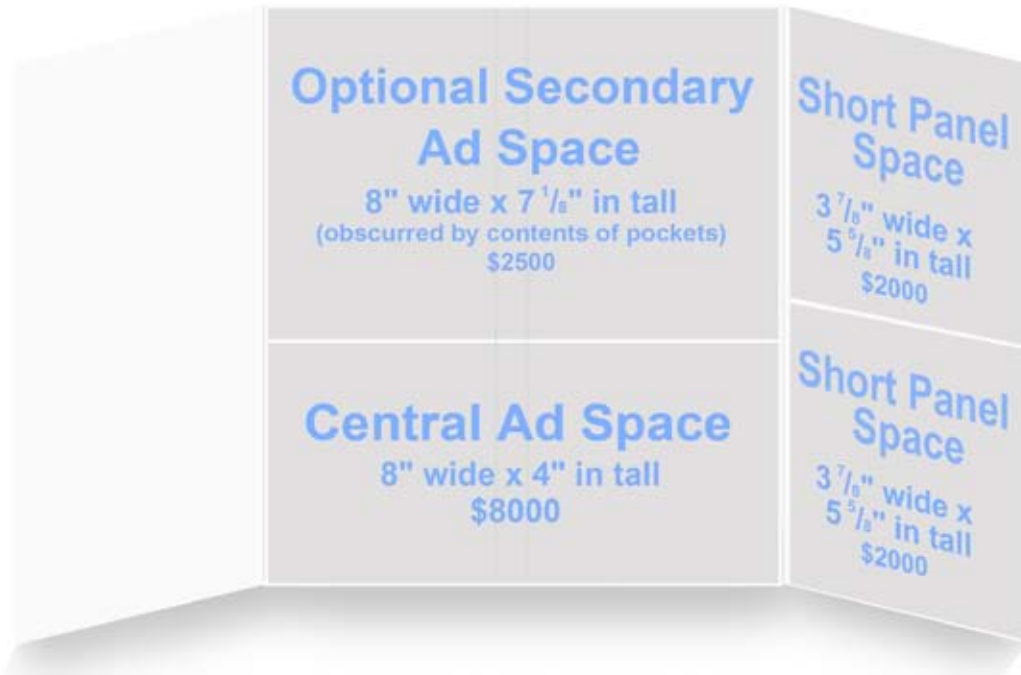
Optional Secondary Ad Space
8" wide x 7 $^{1}/_{8}$" in tall
(obscurred by contents of pockets)
$2500

Central Ad Space
8" wide x 4" in tall
$8000

Short Panel Space
3 $^{7}/_{8}$" wide x
5 $^{5}/_{8}$" in tall
$2000

Short Panel Space
3 $^{7}/_{8}$" wide x
5 $^{5}/_{8}$" in tall
$2000